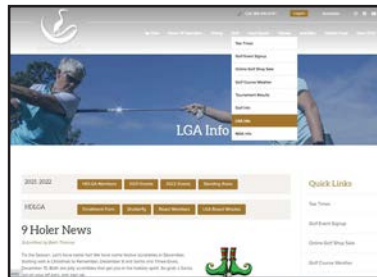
Tee Times
Golf Event Signup
Online Golf Shop Sale
Golf Course Weather
Tournament Results
Golf Info
LGA Info
MGA Info

LGA Info

2021-2022
LGA Members
LGA Events
2022 Events
Standing Rules

9/18LGA
Dividend Fund
Scorecards
Board Members
LGA Board Minutes

9 Holer News

Quick Links
Tee Times
Golf Event Signup
Online Golf Shop Sale
Golf Course Weather